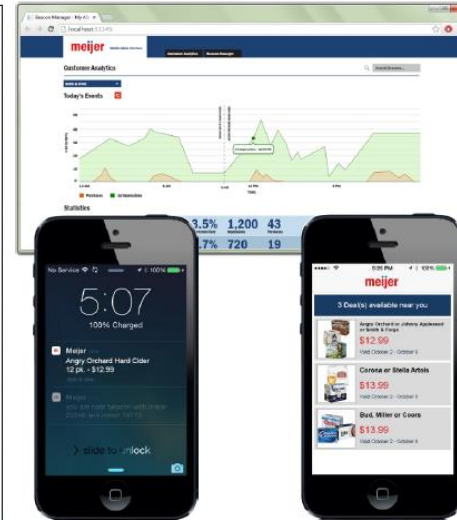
Beacon Manager - My All
localhost:3345

meijer

Customer Analytics

Today's Events

Statistics

3.5% 1,200 43

.7% 720 19

No Service

5:07

100% Charged

Meijer

Angry Orchard Hard Cider 12 pk. - $12.99

Meijer

> slide to unlock

5:05 PM

100%

meijer

3 Deal(s) available near you

Angry Orchard or Johnny Appleseed or Smith & Forge

$12.99

Valid October 2 - October 6

Corona or Stella Artois

$13.99

Valid October 2 - October 6

Bud, Miller or Coors

$13.99

Valid October 2 - October 6